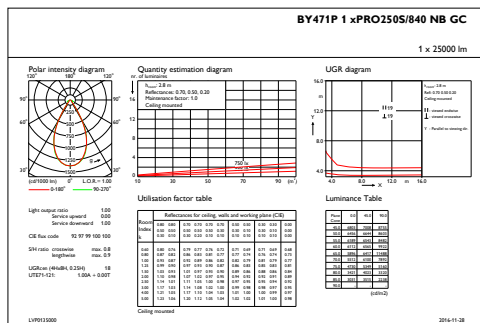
BY471P 1 xPRO250S/840 NB GC

1 x 25000 lm

Polar intensity diagram

120° 180° 120°

90° 90°

60° 60°

30° 0° 30°

(cd/1000 lm) L.O.R.= 1.00

0-180° 90-270°

Quantity estimation diagram

nr. of luminaires

$h_{room}$: 2.8 m

Reflectances: 0.70, 0.50, 0.20

Maintenance factor: 1.0

Ceiling mounted

750 lx

10 20 30 50 70 90 ($m^2$)

UGR diagram

$h_{room}$: 2.8 m

Refl: 0.70 0.50 0.20

Ceiling mounted

viewed endwise

viewed crosswise

Y : Parallel to viewing dir.

4.0 8.0 12.0 m 16.0

X

Y

Light output ratio 1.00

Service upward 0.00

Service downward 1.00

CIE flux code 92 97 99 100 100

S/H ratio crosswise max. 0.8

lengthwise max. 0.9

UGRcen (4H8H, 0.25H) 18

UTE71-121: 1.00A + 0.00T

Utilisation factor table

Reflectances for ceiling, walls and working plane (CIE)

Room Index k

Ceiling mounted

Luminance Table

(cd/m2)

LVP0125000

2016-11-28